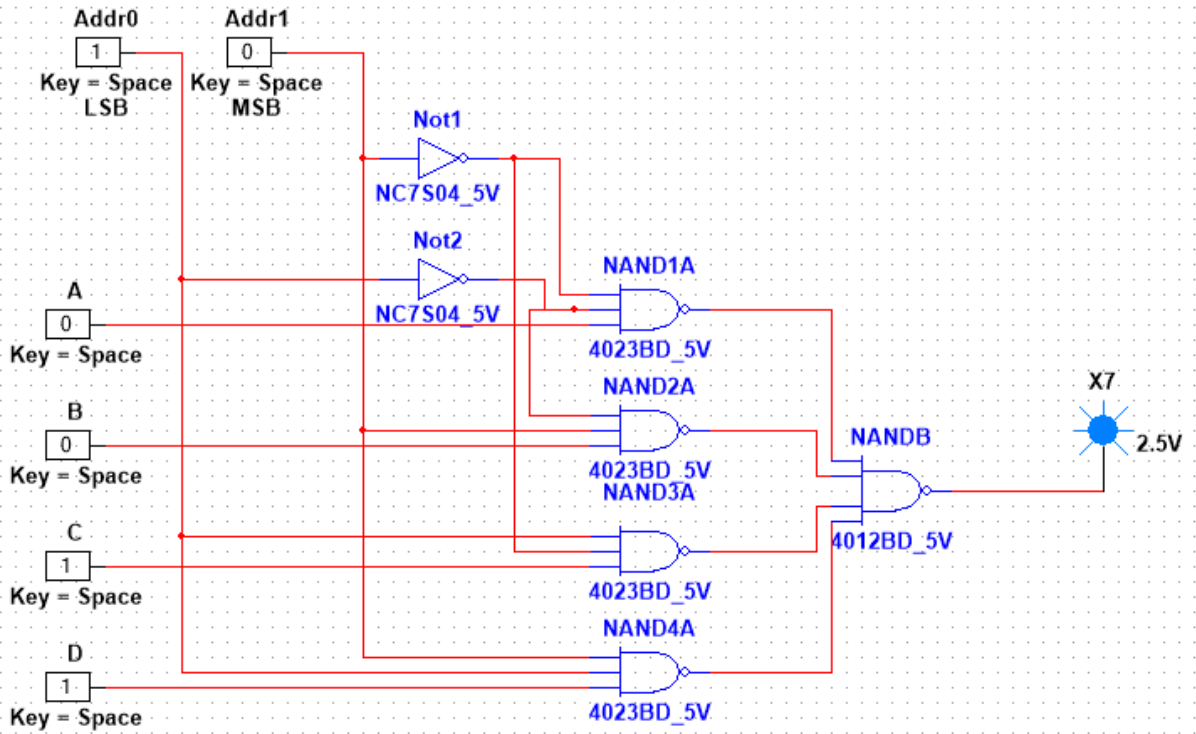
Addr0
1
Key = Space
LSB

Addr1
0
Key = Space
MSB

Not1
NC7S04_5V

Not2
NC7S04_5V

A
0
Key = Space

B
0
Key = Space

C
1
Key = Space

D
1
Key = Space

NAND1A
4023BD_5V

NAND2A
4023BD_5V

NAND3A
4023BD_5V

NAND4A
4023BD_5V

NANDB
4012BD_5V

X7
2.5V